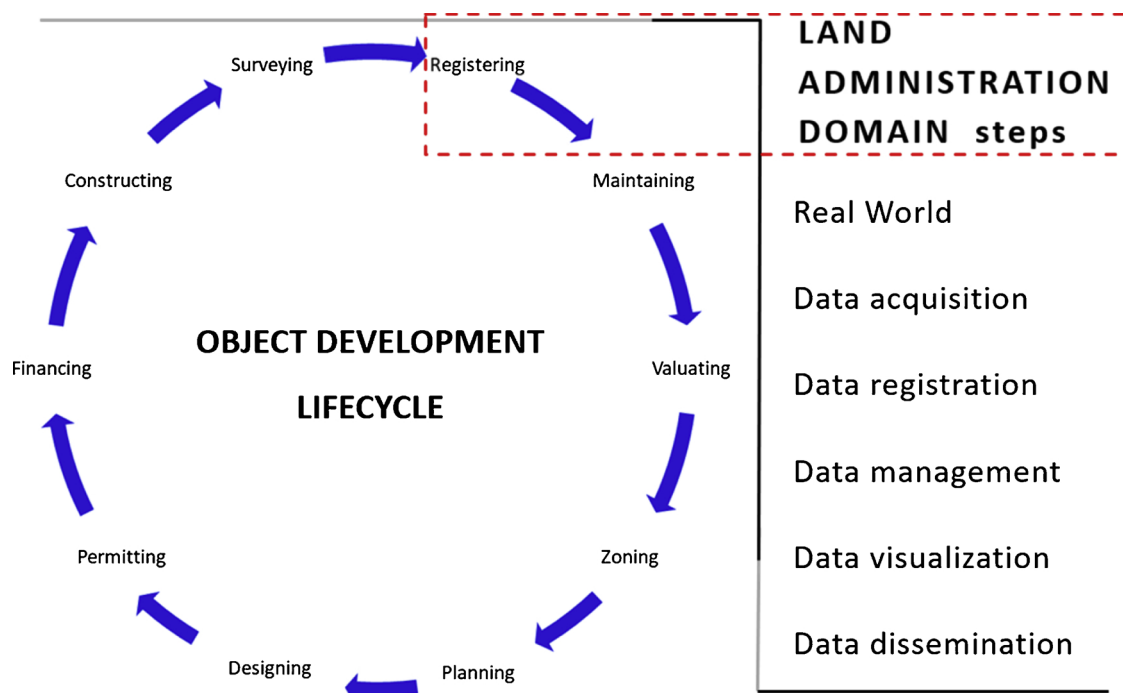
Surveying

Registering

Maintaining

Valuating

Zoning

Planning

Designing

Permitting

Financing

Constructing

OBJECT DEVELOPMENT LIFECYCLE

LAND ADMINISTRATION DOMAIN steps

Real World

Data acquisition

Data registration

Data management

Data visualization

Data dissemination